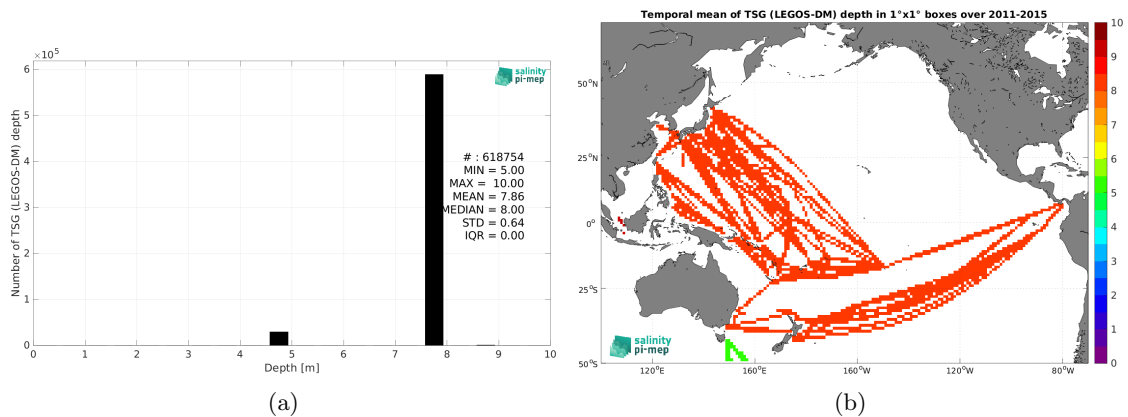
$\times 10^5$

salinity pi-mep

Number of TSG (LEGOS-DM) depth

# : 618754
MIN = 5.00
MAX = 10.00
MEAN = 7.86
MEDIAN = 8.00
STD = 0.64
IQR = 0.00

6
5
4
3
2
1
0

0 1 2 3 4 5 6 7 8 9 10

Depth [m]

(a)

Temporal mean of TSG (LEGOS-DM) depth in 1°x1° boxes over 2011-2015

50°N
25°N
0°
25°S
50°S

120°E 160°E 160°W 120°W 80°W

salinity pi-mep

10
9
8
7
6
5
4
3
2
1
0

(b)